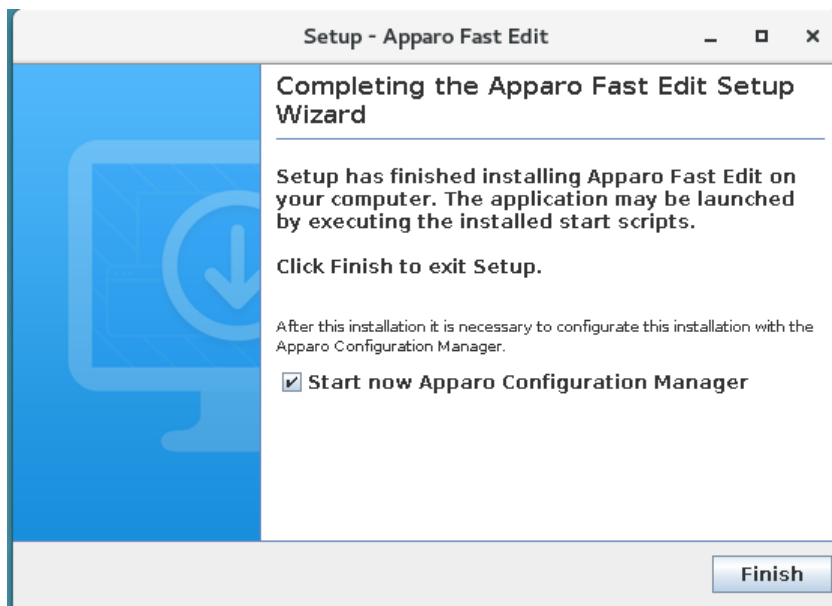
Setup - Apparo Fast Edit

Completing the Apparo Fast Edit Setup Wizard

Setup has finished installing Apparo Fast Edit on your computer. The application may be launched by executing the installed start scripts.

Click Finish to exit Setup.

After this installation it is necessary to configurate this installation with the Apparo Configuration Manager.

Start now Apparo Configuration Manager

Finish